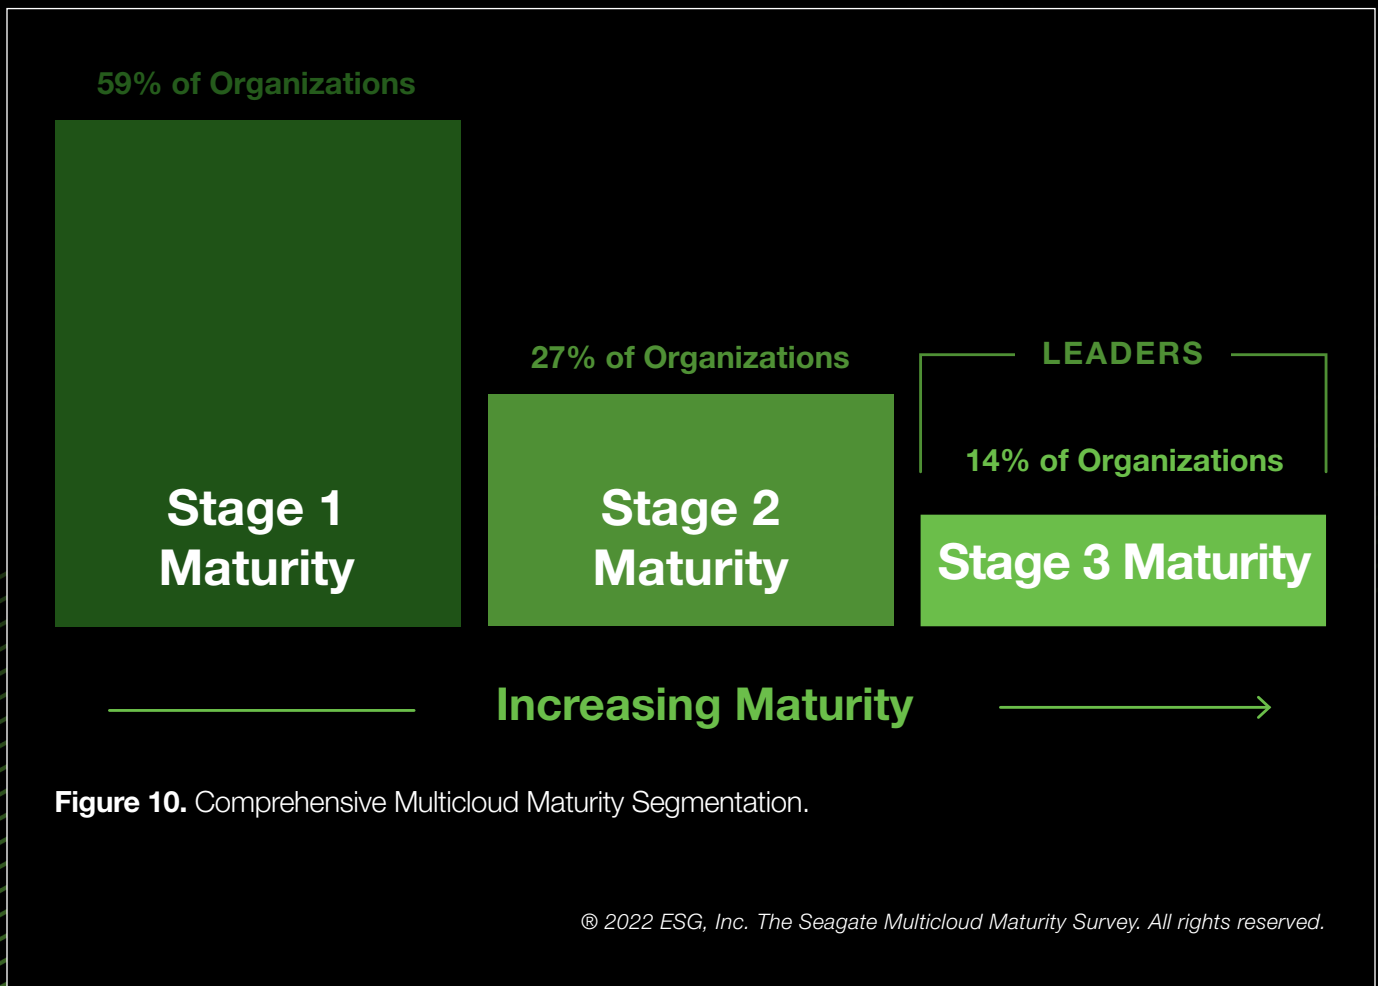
59% of Organizations

Stage 1 Maturity

27% of Organizations

Stage 2 Maturity

LEADERS

14% of Organizations

Stage 3 Maturity

Increasing Maturity

**Figure 10.** Comprehensive Multicloud Maturity Segmentation.

® 2022 ESG, Inc. The Seagate Multicloud Maturity Survey. All rights reserved.